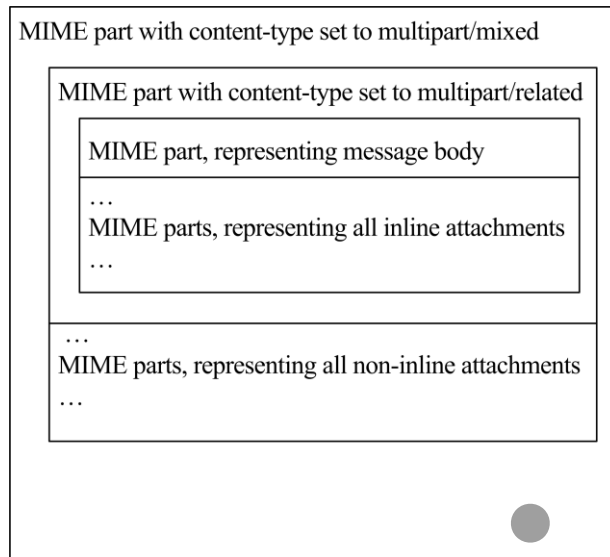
MIME part with content-type set to multipart/mixed

MIME part with content-type set to multipart/related

MIME part, representing message body

…
MIME parts, representing all inline attachments
…

…
MIME parts, representing all non-inline attachments
…